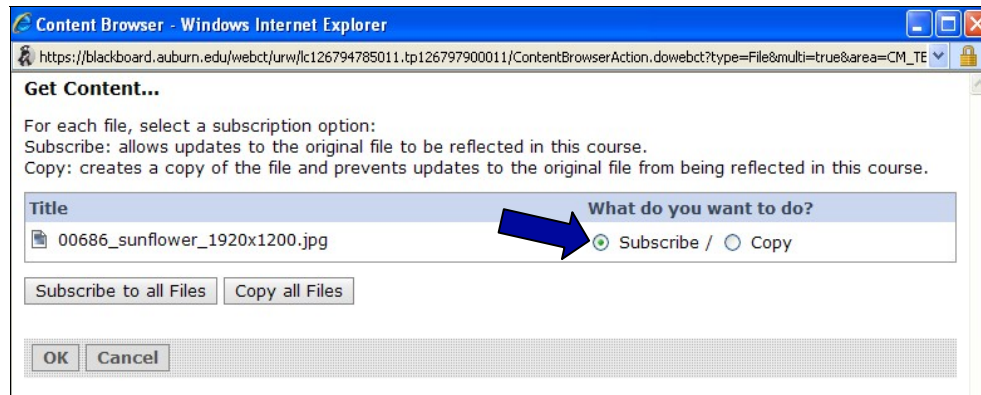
Content Browser - Windows Internet Explorer

https://blackboard.auburn.edu/webct/urw/lc126794785011.tp126797900011/ContentBrowserAction.dowebct?type=File&multi=true&area=CM_TE

Get Content...

For each file, select a subscription option:
Subscribe: allows updates to the original file to be reflected in this course.
Copy: creates a copy of the file and prevents updates to the original file from being reflected in this course.

| Title | What do you want to do? |
|---|---|
| 00686_sunflower_1920x1200.jpg | Subscribe / Copy |

Subscribe to all Files Copy all Files

OK Cancel